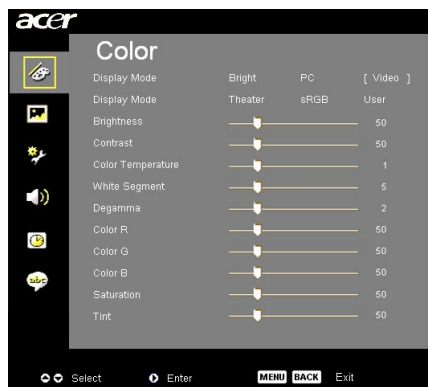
acer

Color

| | | | |
|---|---|---|---|
| Display Mode | Bright | PC | [ Video ] |
| Display Mode | Theater | sRGB | User |
| Brightness | | | 50 |
| Contrast | | | 50 |
| Color Temperature | | | 1 |
| White Segment | | | 5 |
| Degamma | | | 2 |
| Color R | | | 50 |
| Color G | | | 50 |
| Color B | | | 50 |
| Saturation | | | 50 |
| Tint | | | 50 |

abc

Select Enter MENU BACK Exit